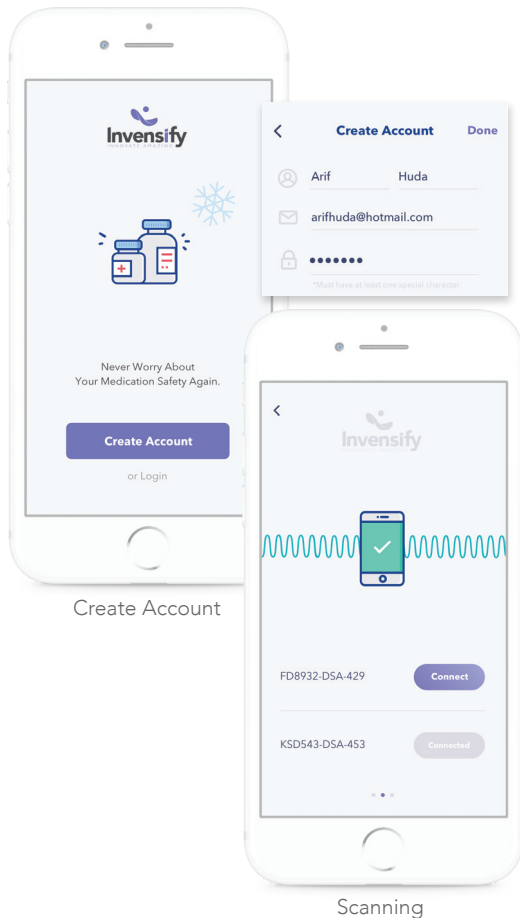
Invensify
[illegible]

Never Worry About
Your Medication Safety Again.

Create Account

or Login

Create Account

<
Create Account
Done

Arif
Huda

arifhuda@hotmail.com

•••••••

*Must have at least one special character

<
Invensify
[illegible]

FD8932-DSA-429
Connect

KSD543-DSA-453
Connected

Scanning